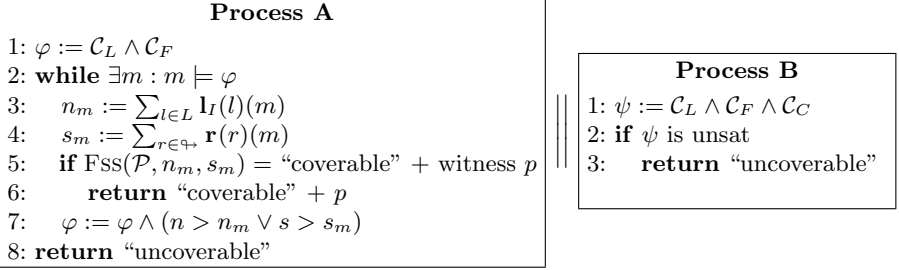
**Process A**

1: $\varphi := \mathcal{C}_L \wedge \mathcal{C}_F$
2: **while** $\exists m : m \models \varphi$
3: $n_m := \sum_{l \in L} \mathbf{l}_I(l)(m)$
4: $s_m := \sum_{r \in \looparrowright} \mathbf{r}(r)(m)$
5: **if** $\mathrm{Fss}(\mathcal{P}, n_m, s_m)$ = "coverable" + witness $p$
6: **return** "coverable" + $p$
7: $\varphi := \varphi \wedge (n > n_m \vee s > s_m)$
8: **return** "uncoverable"

$||$

**Process B**

1: $\psi := \mathcal{C}_L \wedge \mathcal{C}_F \wedge \mathcal{C}_C$
2: **if** $\psi$ is unsat
3: **return** "uncoverable"